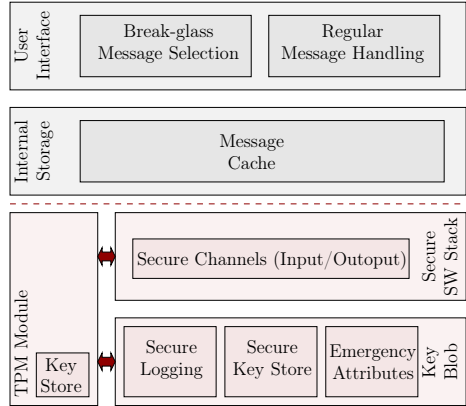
User Interface

Break-glass Message Selection

Regular Message Handling

Internal Storage

Message Cache

TPM Module

Key Store

Secure Channels (Input/Outoput)

Secure SW Stack

Secure Logging

Secure Key Store

Emergency Attributes

Key Blob